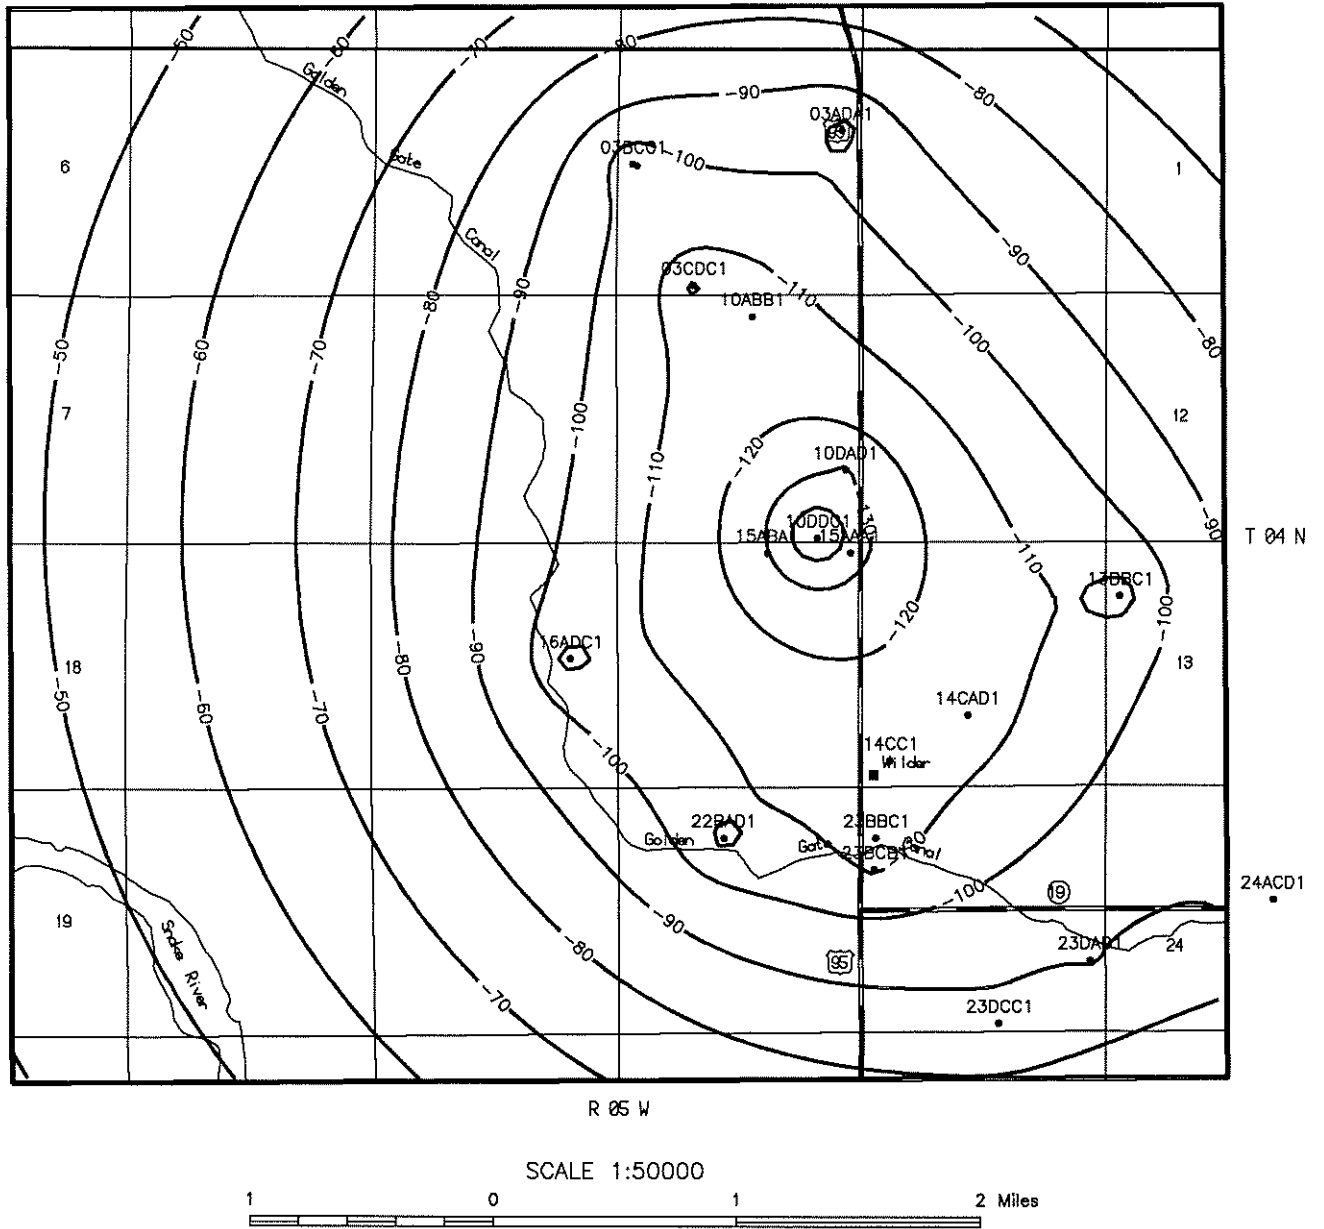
-50 -60 -70 -80 -90 -80
Golden Gate Canal
03ADA1
03BC01 -100
6
1
03CDC1
10ABB1 -110
-90
-100
-80
-50 -60 -70 -80 -90
7
12
-100
-110
-120
10DAD1
10DDC1
15ABA1 15AAA1
-130
-90
T 04 N
-110
13BBC1
-120
-100
16ADC1
18
13
-50 -60 -70 -80 -90
14CAD1
14CC1
Wilder
-100
22BAD1
Golden
Gate
23BBC1
23BCB1
Canal
-90
-100
19
24ACD1
19
Snake River
-90
-80
23DAD1
24
95
-70
23DCC1
R 05 W
SCALE 1:50000
1 0 1 2 Miles